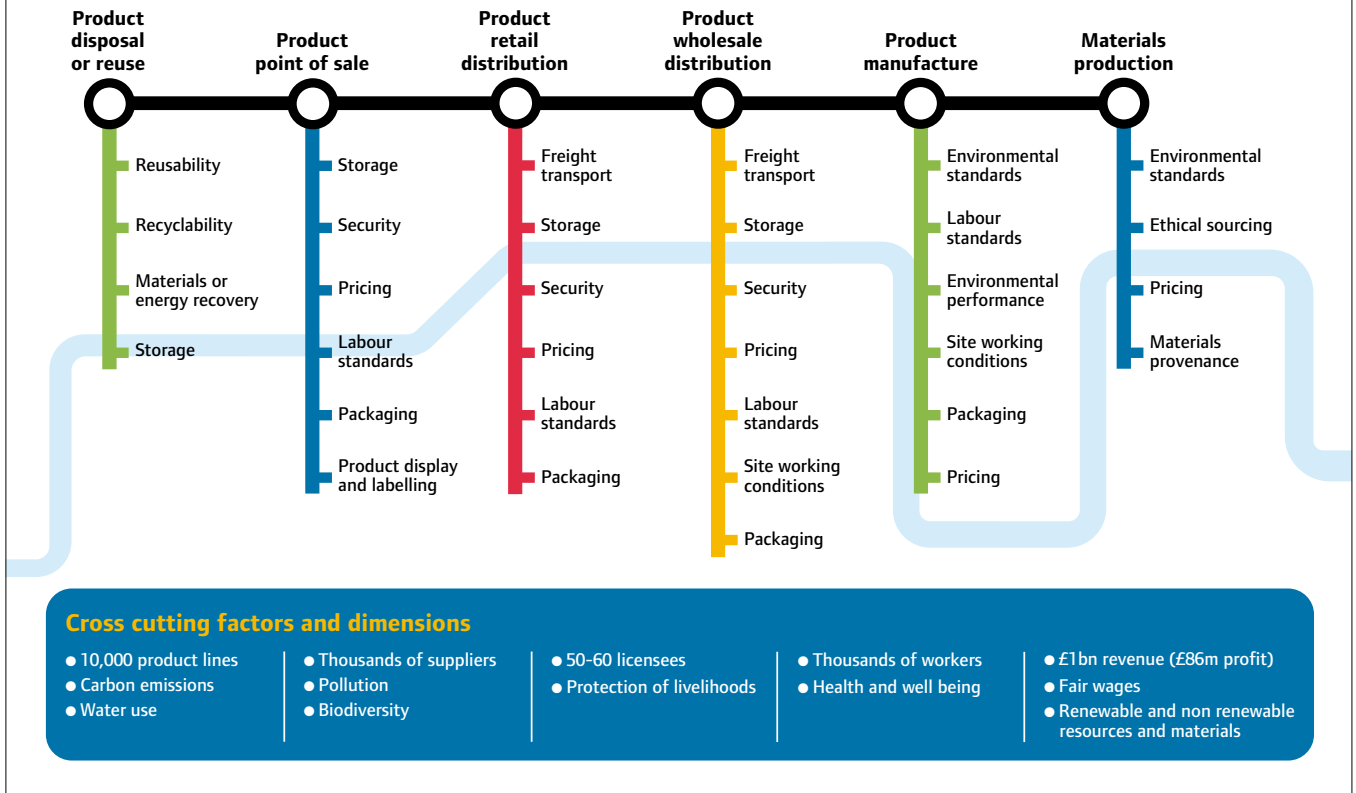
Product disposal or reuse

Reusability
Recyclability
Materials or energy recovery
Storage

Product point of sale

Storage
Security
Pricing
Labour standards
Packaging
Product display and labelling

Product retail distribution

Freight transport
Storage
Security
Pricing
Labour standards
Packaging

Product wholesale distribution

Freight transport
Storage
Security
Pricing
Labour standards
Site working conditions
Packaging

Product manufacture

Environmental standards
Labour standards
Environmental performance
Site working conditions
Packaging
Pricing

Materials production

Environmental standards
Ethical sourcing
Pricing
Materials provenance

Cross cutting factors and dimensions

● 10,000 product lines
● Carbon emissions
● Water use

● Thousands of suppliers
● Pollution
● Biodiversity

● 50-60 licensees
● Protection of livelihoods

● Thousands of workers
● Health and well being

● £1bn revenue (£86m profit)
● Fair wages
● Renewable and non renewable resources and materials